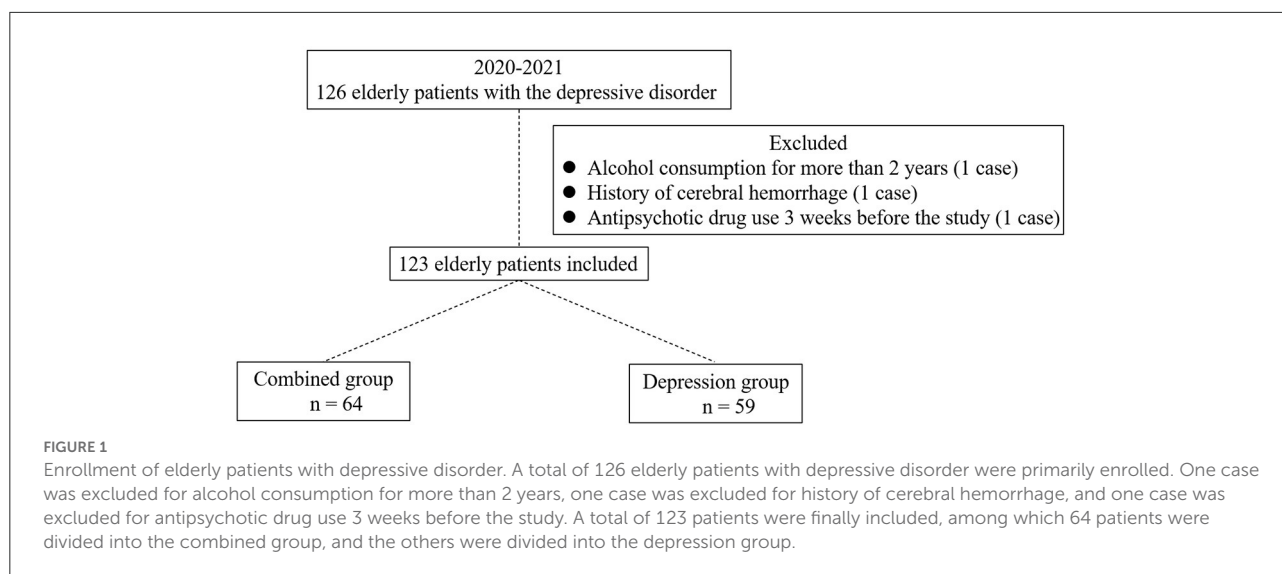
2020-2021
126 elderly patients with the depressive disorder

Excluded
● Alcohol consumption for more than 2 years (1 case)
● History of cerebral hemorrhage (1 case)
● Antipsychotic drug use 3 weeks before the study (1 case)

123 elderly patients included

Combined group
n = 64

Depression group
n = 59

FIGURE 1
Enrollment of elderly patients with depressive disorder. A total of 126 elderly patients with depressive disorder were primarily enrolled. One case was excluded for alcohol consumption for more than 2 years, one case was excluded for history of cerebral hemorrhage, and one case was excluded for antipsychotic drug use 3 weeks before the study. A total of 123 patients were finally included, among which 64 patients were divided into the combined group, and the others were divided into the depression group.